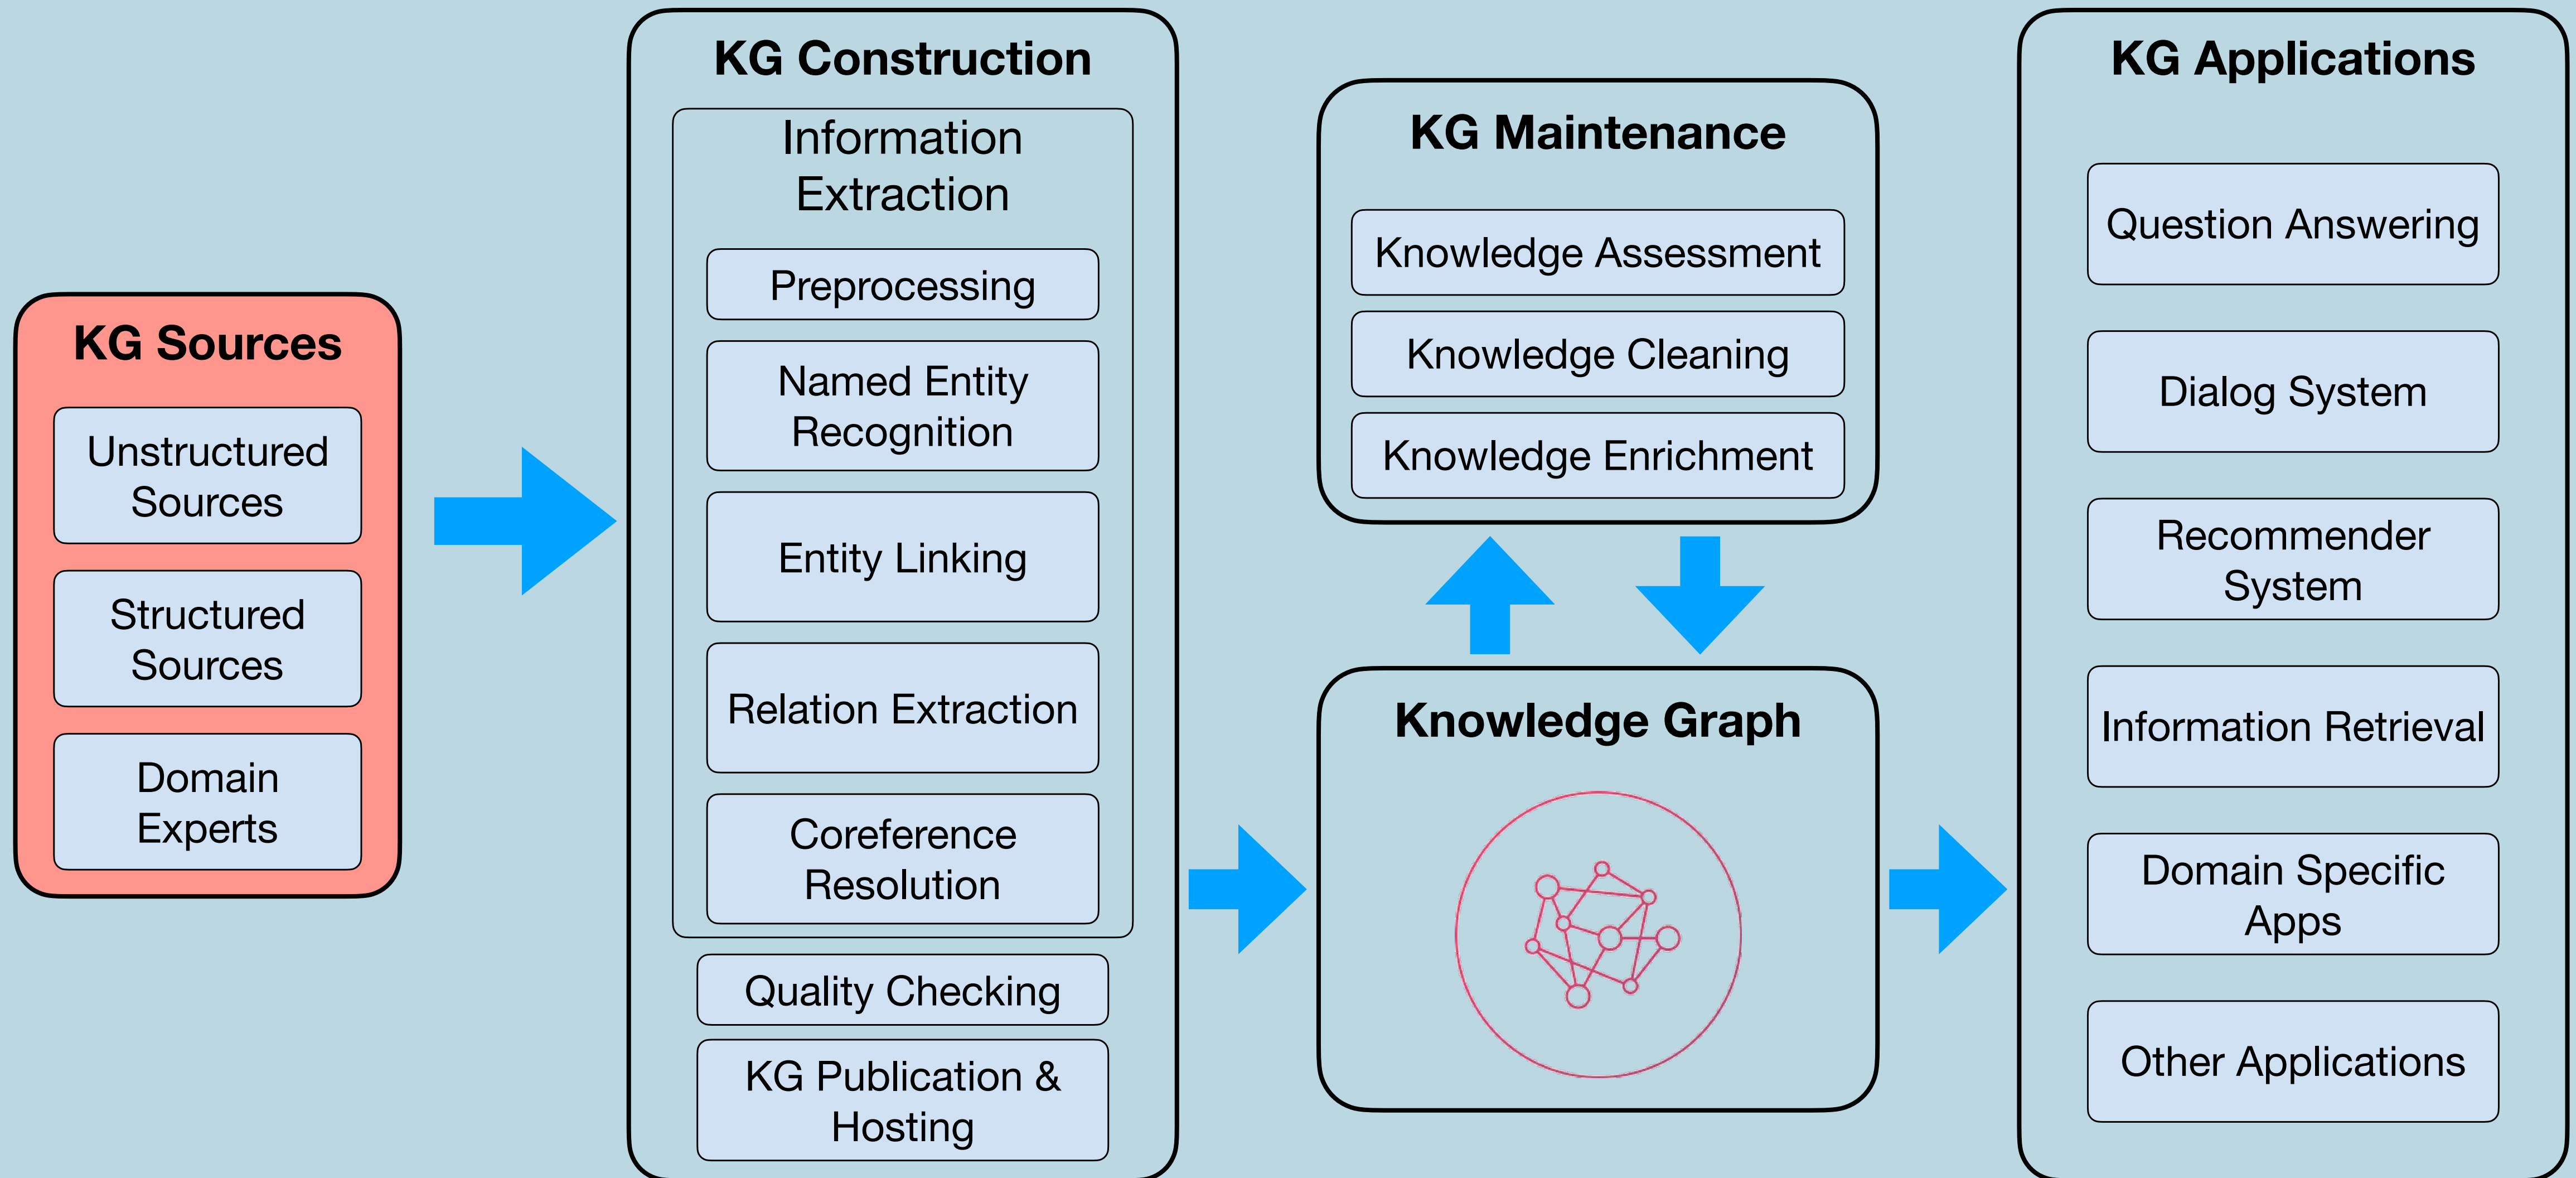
KG Sources

Unstructured Sources

Structured Sources

Domain Experts

KG Construction

Information Extraction

Preprocessing

Named Entity Recognition

Entity Linking

Relation Extraction

Coreference Resolution

Quality Checking

KG Publication & Hosting

KG Maintenance

Knowledge Assessment

Knowledge Cleaning

Knowledge Enrichment

Knowledge Graph

KG Applications

Question Answering

Dialog System

Recommender System

Information Retrieval

Domain Specific Apps

Other Applications